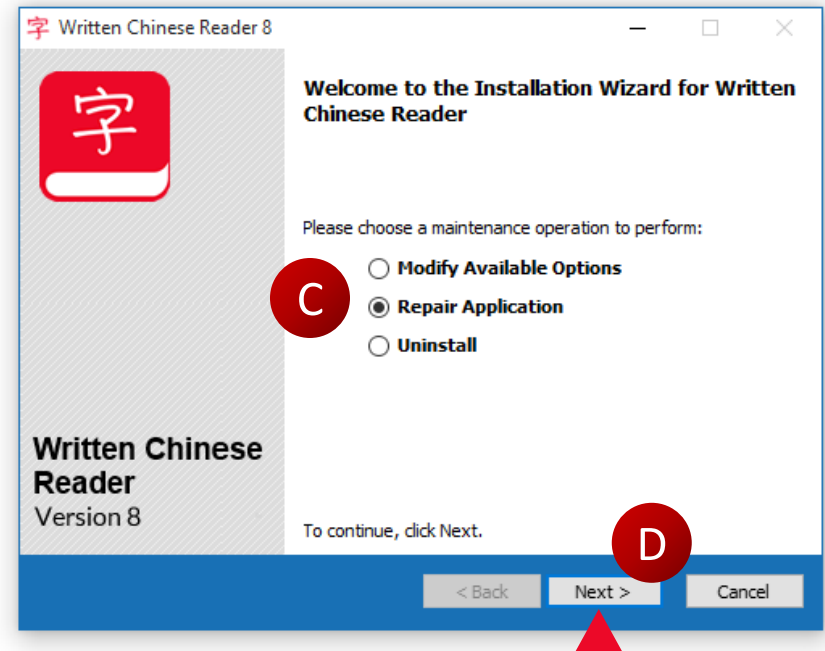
字 Written Chinese Reader 8

字

Written Chinese Reader
Version 8

Welcome to the Installation Wizard for Written Chinese Reader

Please choose a maintenance operation to perform:

C

Modify Available Options
Repair Application
Uninstall

To continue, click Next.

D

< Back
Next >
Cancel